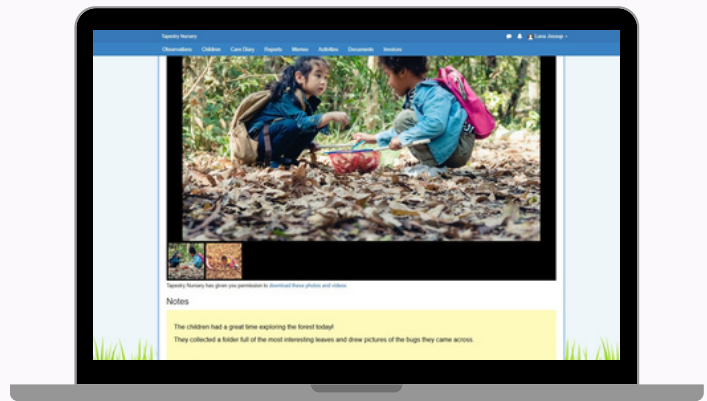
Tapestry Nursery

Observations Children Care Diary Reports Memos Activities Documents Invoices

Lena Jessup

Tapestry Nursery has given you permission to download these photos and videos.

Notes

The children had a great time exploring the forest today!

They collected a folder full of the most interesting leaves and drew pictures of the bugs they came across.